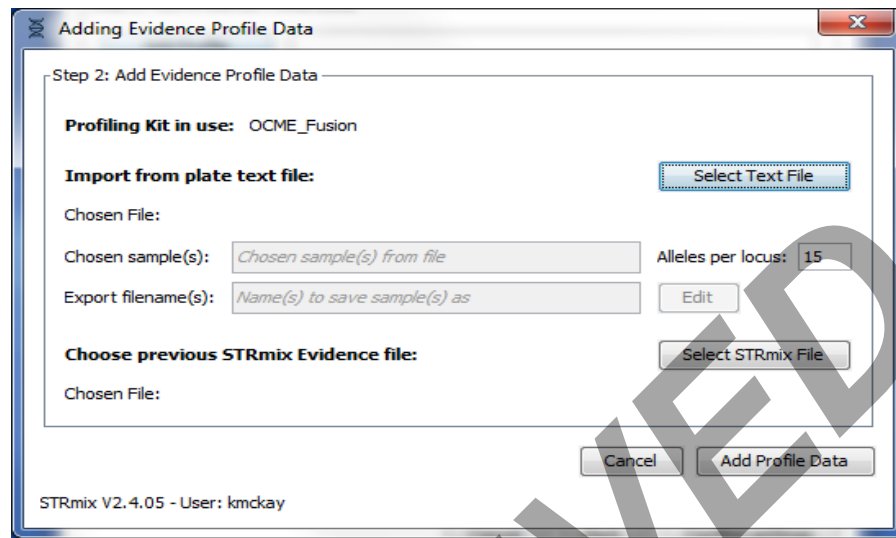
Adding Evidence Profile Data

Step 2: Add Evidence Profile Data

Profiling Kit in use: OCME_Fusion

Import from plate text file:

Select Text File

Chosen File:

Chosen sample(s): Chosen sample(s) from file

Alleles per locus: 15

Export filename(s): Name(s) to save sample(s) as

Edit

Choose previous STRmix Evidence file:

Select STRmix File

Chosen File:

Cancel

Add Profile Data

STRmix V2.4.05 - User: kmckay

VED